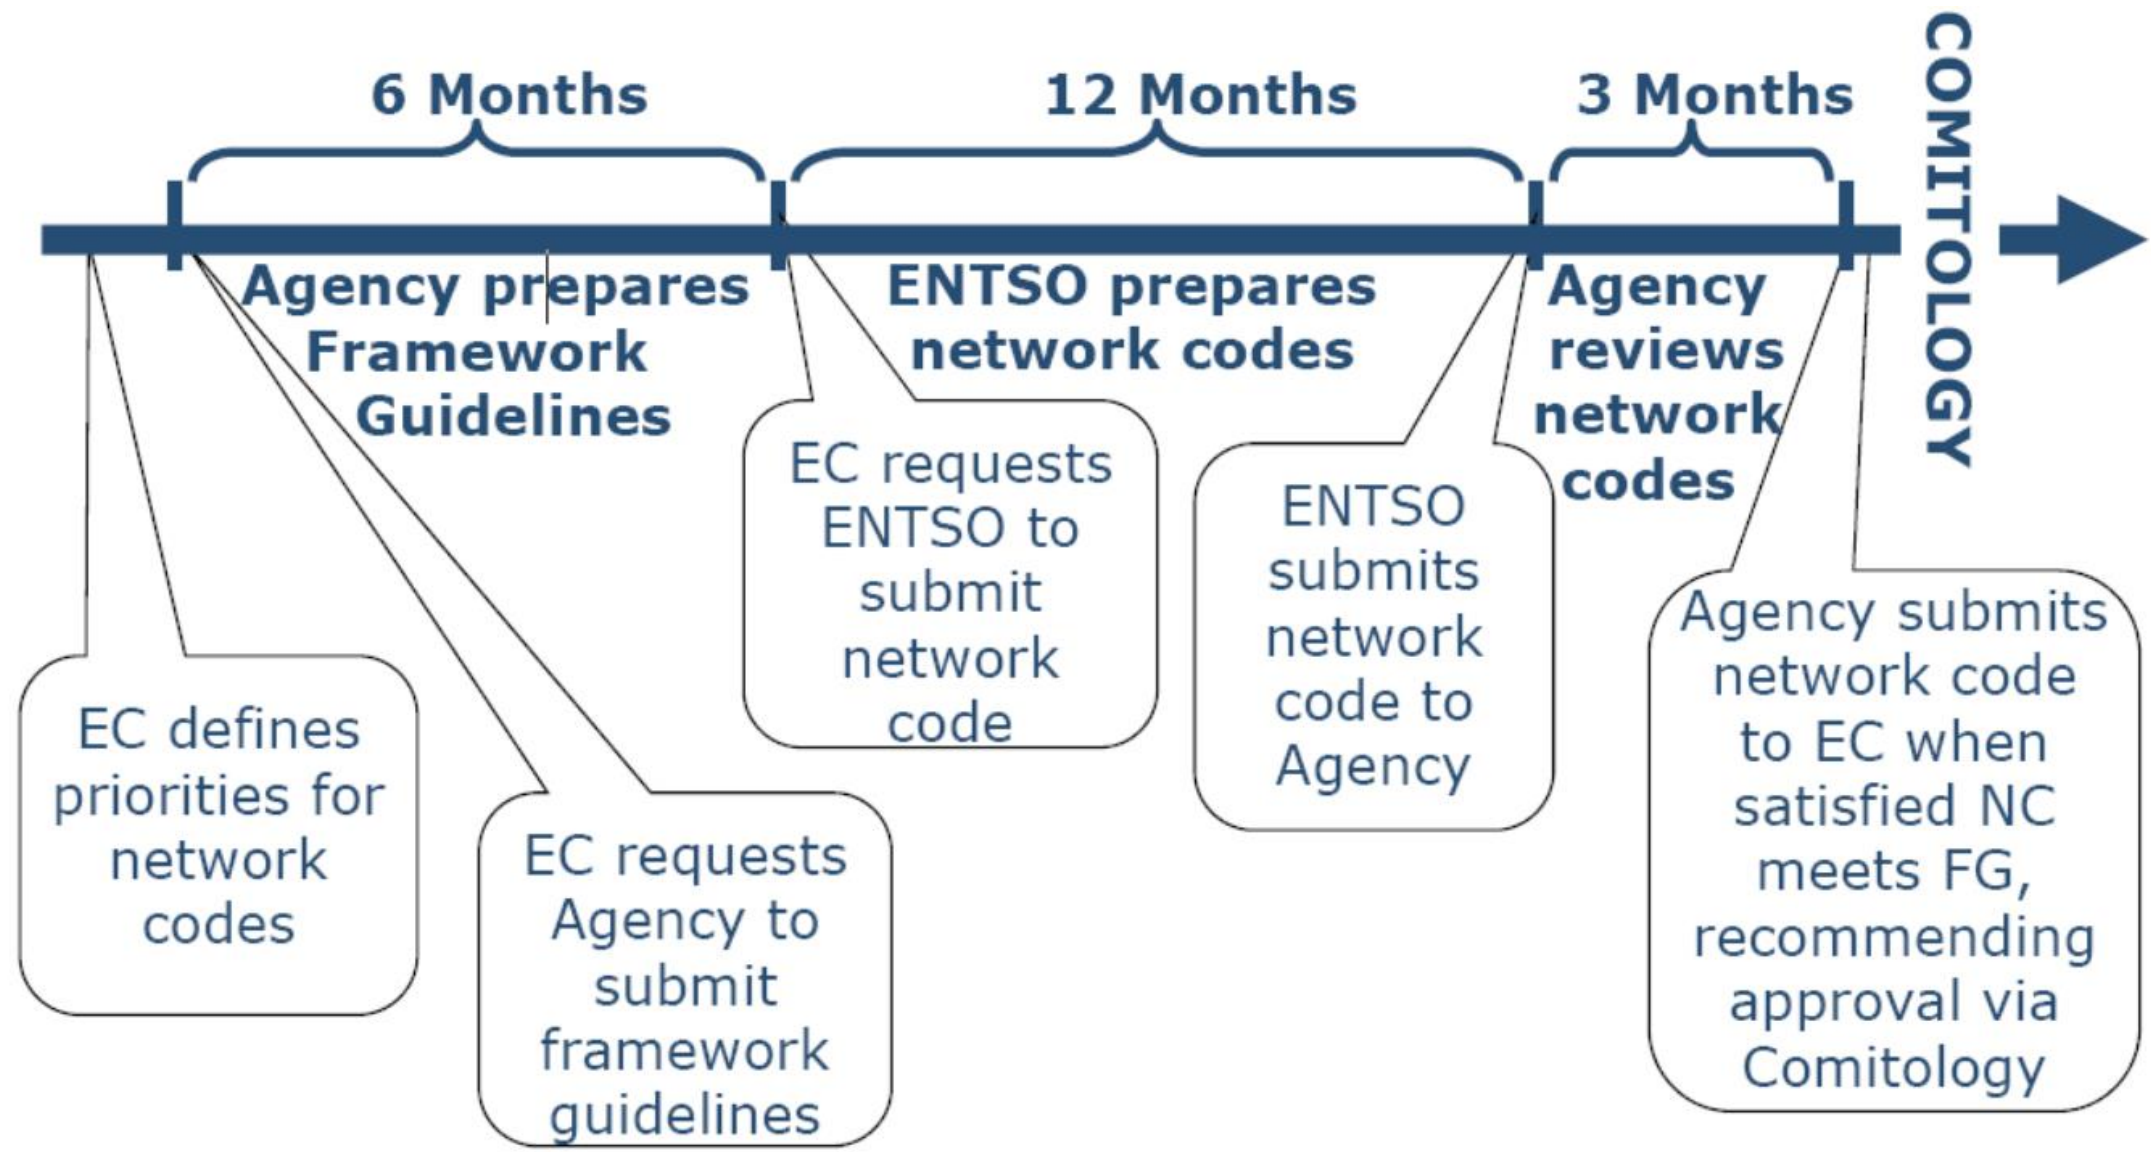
6 Months

12 Months

3 Months

COMITOLOGY

Agency prepares Framework Guidelines

ENTSO prepares network codes

Agency reviews network codes

EC requests ENTSO to submit network code

ENTSO submits network code to Agency

EC defines priorities for network codes

EC requests Agency to submit framework guidelines

Agency submits network code to EC when satisfied NC meets FG, recommending approval via Comitology